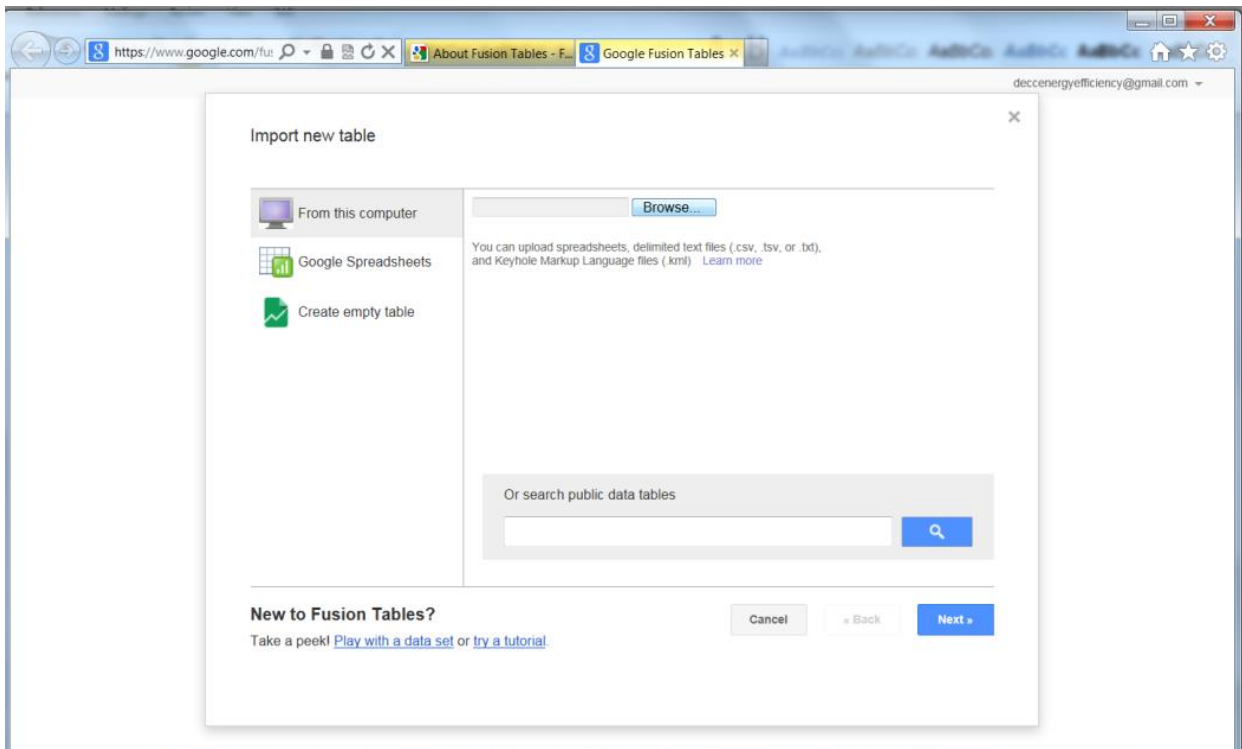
https://www.google.com/fu:

About Fusion Tables - F...

Google Fusion Tables ×

AaBbCc AaBbCc AaBbCc AaBbCc AaBbCc

deccenergyefficiency@gmail.com

×

Import new table

From this computer

Google Spreadsheets

Create empty table

Browse...

You can upload spreadsheets, delimited text files (.csv, .tsv, or .txt), and Keyhole Markup Language files (.kml) Learn more

Or search public data tables

New to Fusion Tables?

Take a peek! Play with a data set or try a tutorial.

Cancel

« Back

Next »